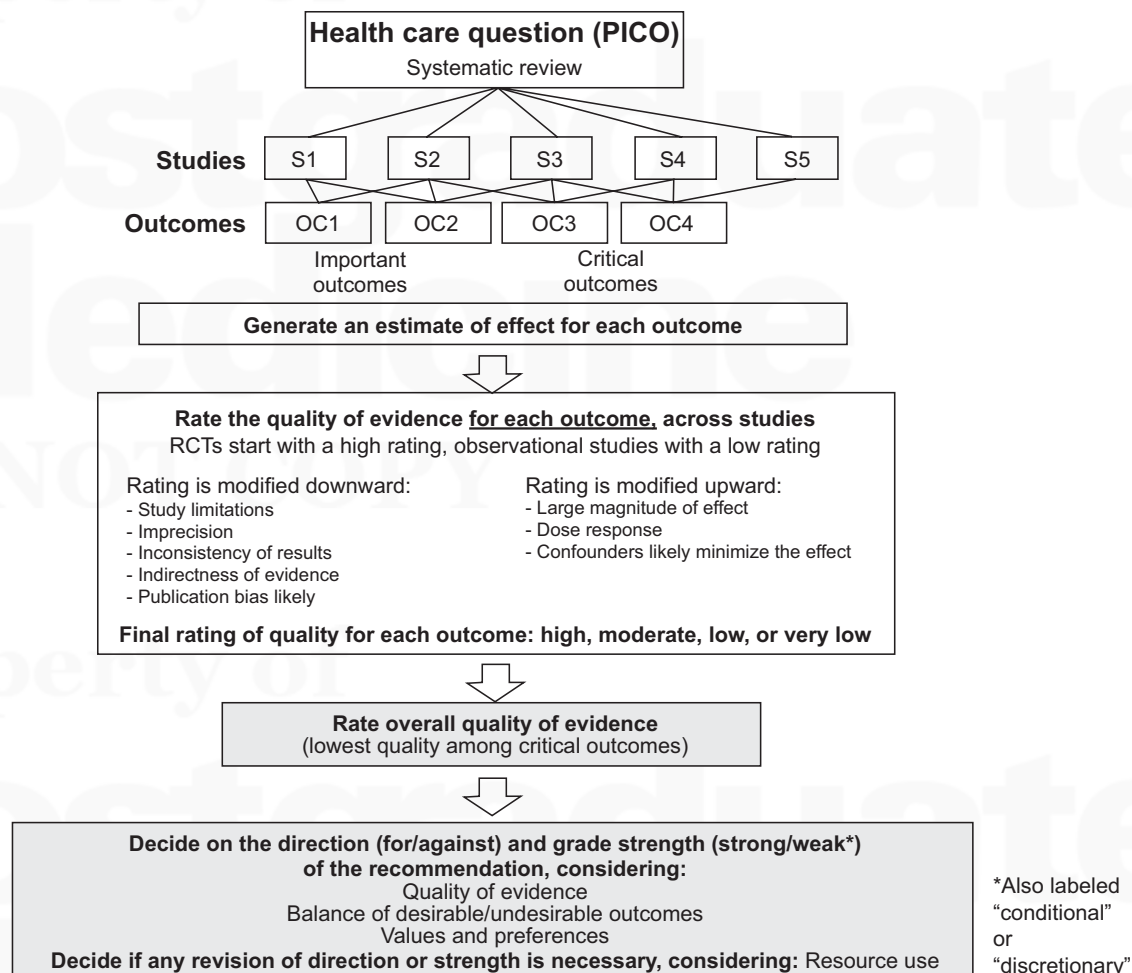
Health care question (PICO)
Systematic review

Studies S1 S2 S3 S4 S5

Outcomes OC1 OC2 OC3 OC4

Important outcomes

Critical outcomes

Generate an estimate of effect for each outcome

Rate the quality of evidence for each outcome, across studies
RCTs start with a high rating, observational studies with a low rating

Rating is modified downward:
- Study limitations
- Imprecision
- Inconsistency of results
- Indirectness of evidence
- Publication bias likely

Rating is modified upward:
- Large magnitude of effect
- Dose response
- Confounders likely minimize the effect

Final rating of quality for each outcome: high, moderate, low, or very low

Rate overall quality of evidence
(lowest quality among critical outcomes)

Decide on the direction (for/against) and grade strength (strong/weak*) of the recommendation, considering:
Quality of evidence
Balance of desirable/undesirable outcomes
Values and preferences
Decide if any revision of direction or strength is necessary, considering: Resource use

*Also labeled "conditional" or "discretionary"